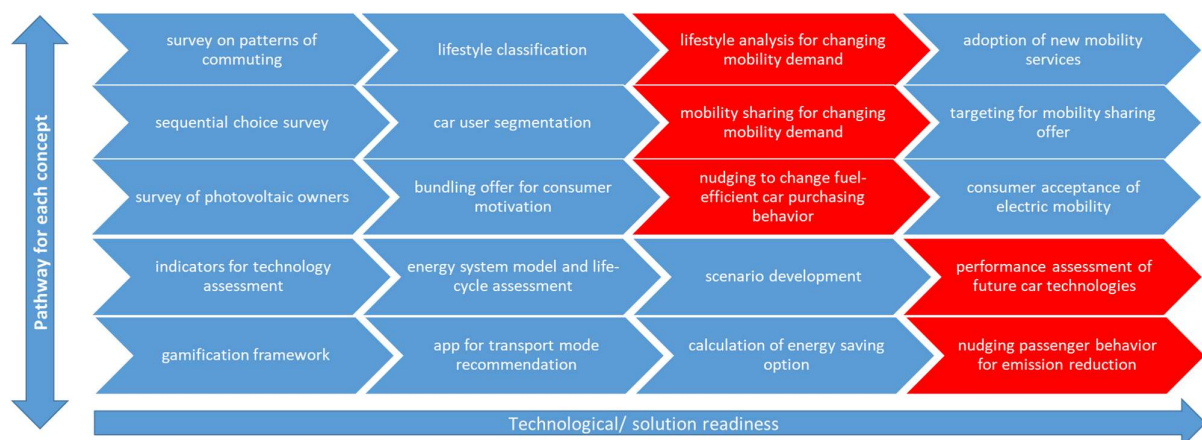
Pathway for each concept

survey on patterns of commuting

lifestyle classification

lifestyle analysis for changing mobility demand

adoption of new mobility services

sequential choice survey

car user segmentation

mobility sharing for changing mobility demand

targeting for mobility sharing offer

survey of photovoltaic owners

bundling offer for consumer motivation

nudging to change fuel-efficient car purchasing behavior

consumer acceptance of electric mobility

indicators for technology assessment

energy system model and life-cycle assessment

scenario development

performance assessment of future car technologies

gamification framework

app for transport mode recommendation

calculation of energy saving option

nudging passenger behavior for emission reduction

Technological/ solution readiness